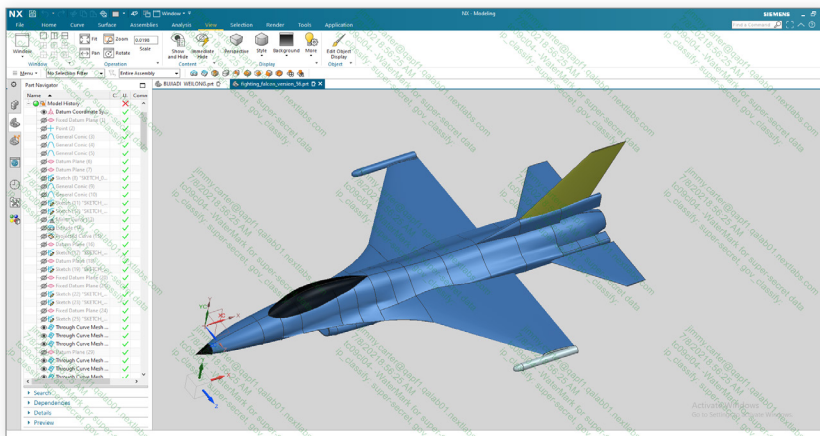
NX Window NX - Modeling SIEMENS

File Home Curve Surface Assemblies Analysis View Selection Render Tools Application

Find a Command

Window Fit Zoom Pan Rotate 0.07788 Scale Operation Show and Hide Immediate Hide Content Perspective Style Background More Display Edit Object Display Object

Menu No Selection Filter Entire Assembly

Part Navigator BUSIADI WEILONS.prt fighting_falcon_version_59.prt

Name U C Current

Model History
Datum Coordinate Sy...
Fixed Datum Plane (2)
Point (2)
General Conic (3)
General Conic (4)
General Conic (5)
Datum Plane (6)
Datum Plane (7)
Sketch (8) "SKETCH_0...
General Conic (9)
General Conic (10)
Sketch (11) "SKETCH_...
Sketch (12) "SKETCH_...
Model Curve (13)
Datum Plane
Isoparametric Curve (15)
Datum Plane (16)
Sketch (17) "SKETCH_...
Datum Plane (18)
Sketch (19) "SKETCH_...
Fixed Datum Plane (20)
Fixed Datum Plane (21)
Sketch (22) "SKETCH_...
Sketch (23) "SKETCH_...
Fixed Datum Plane (24)
Sketch (25) "SKETCH_...
Through Curve Mesh ...
Through Curve Mesh ...
Through Curve Mesh ...
Datum Plane (29)
Through Curve Mesh ...
Through Curve Mesh ...
Through Curve Mesh ...

Search
Dependencies
Details
Preview

jimmy.carter@sodf1.qaalab01.nextlabs.com 7/9/2018 8:56:22 AM lo.classify super-secret gov_classify super-secret data

Activate Windows